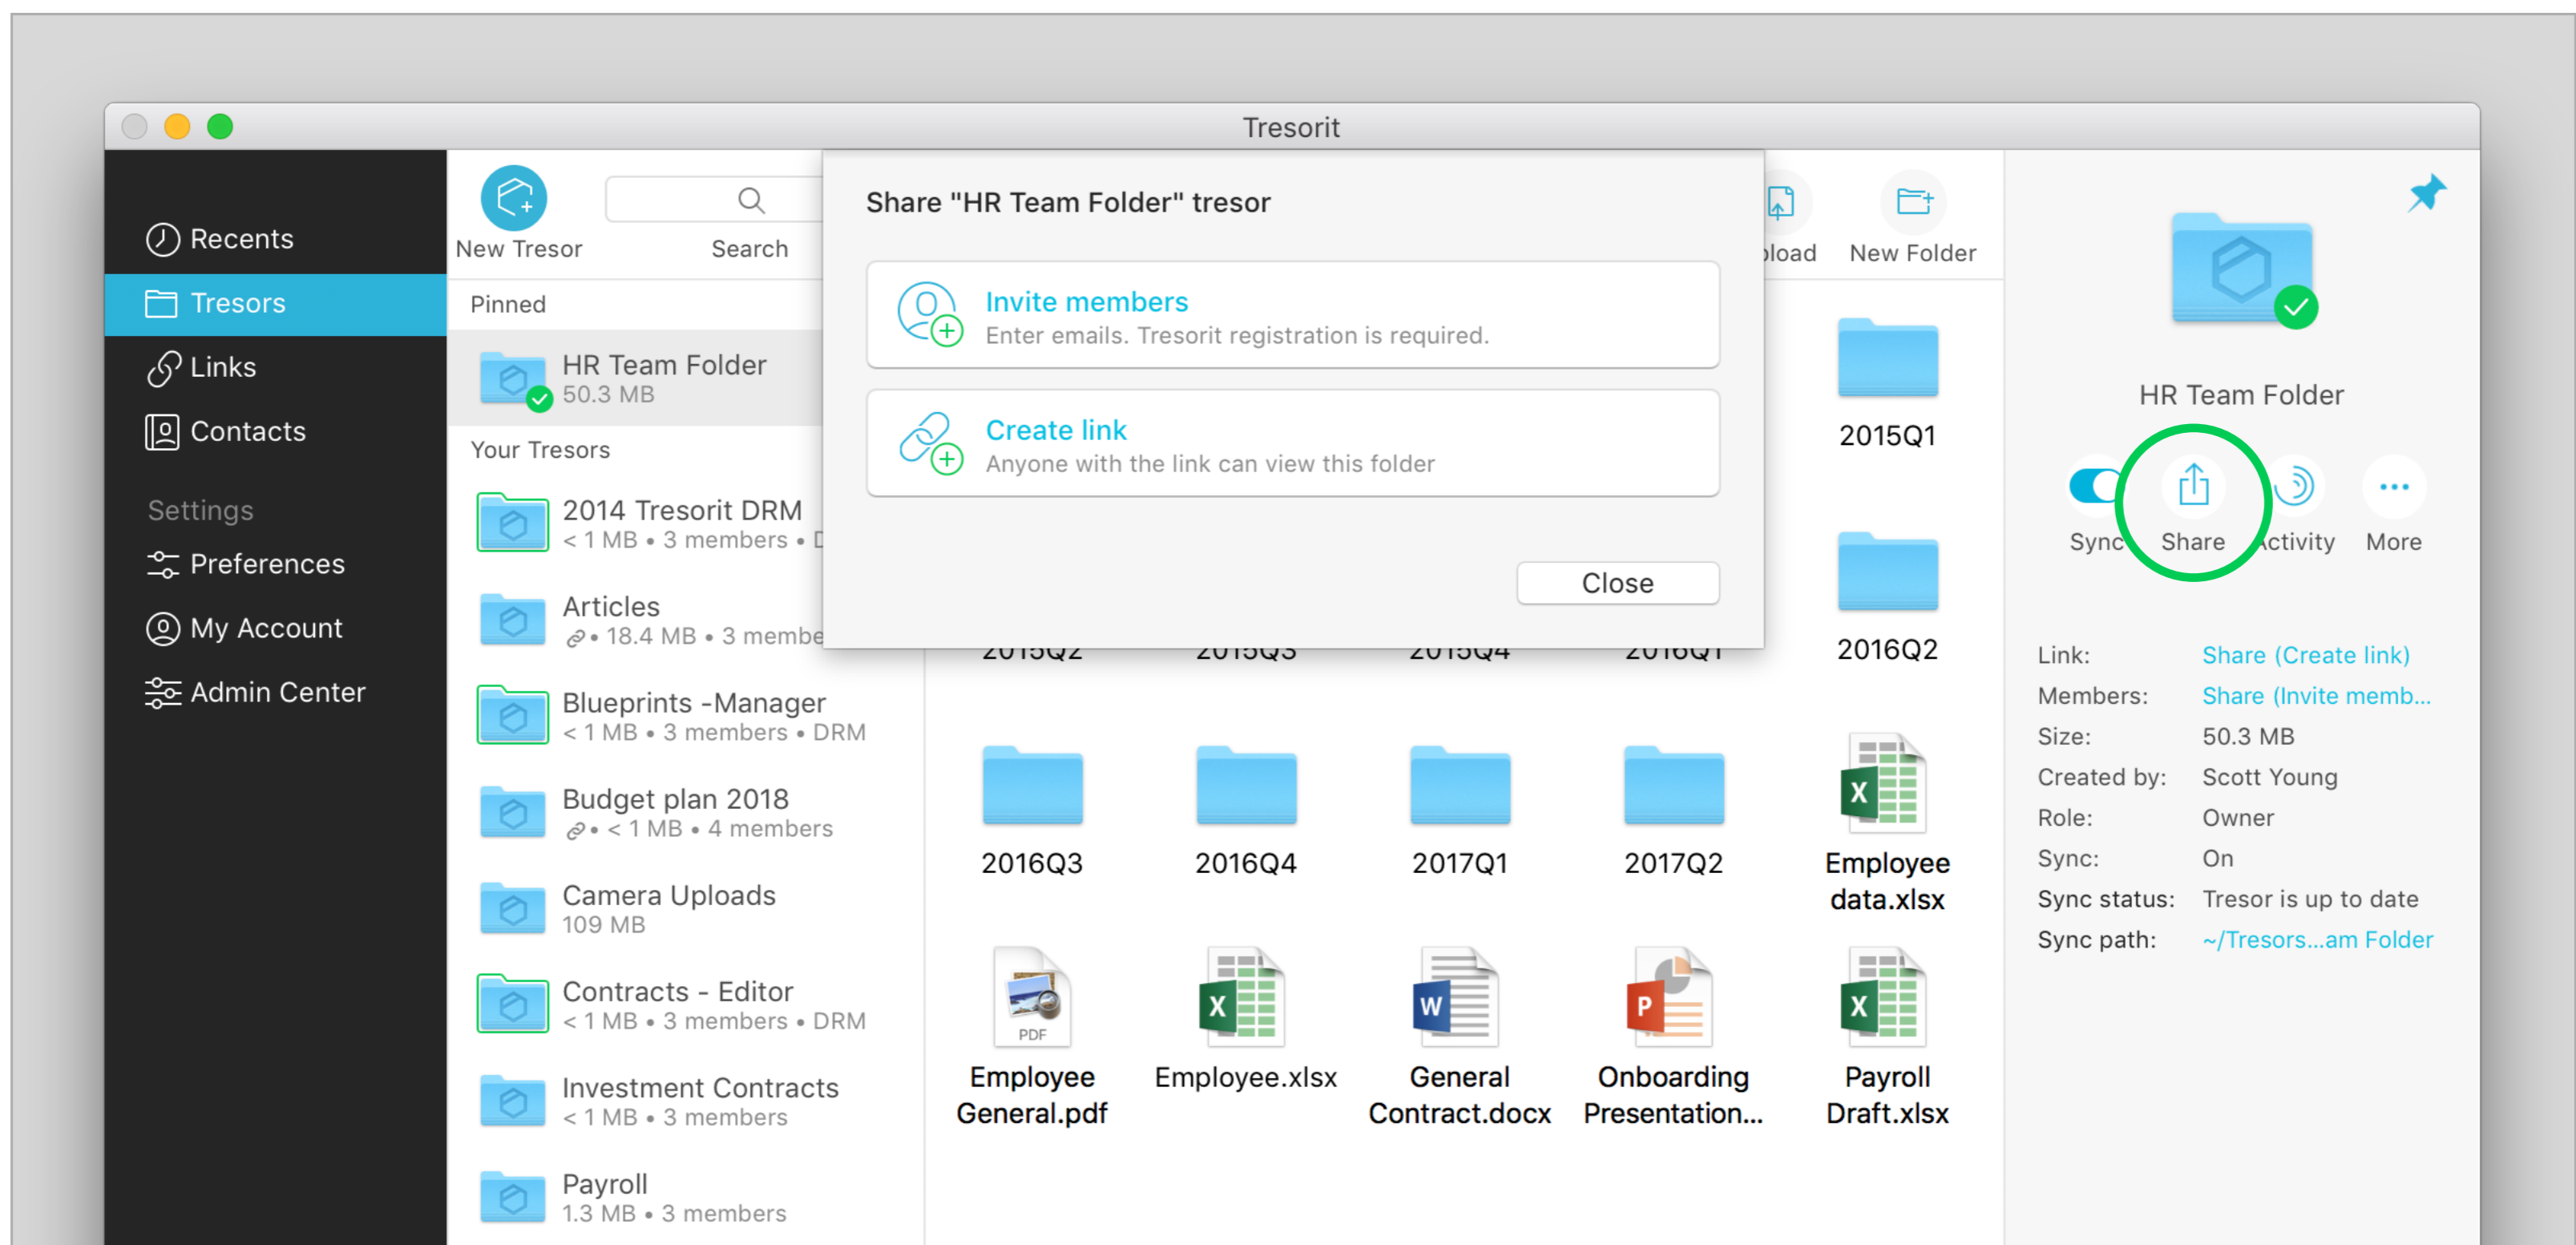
Tresorit

Recents
Tresors
Links
Contacts
Settings
Preferences
My Account
Admin Center

New Tresor
Search
Pinned
HR Team Folder
50.3 MB
Your Tresors
2014 Tresorit DRM
< 1 MB • 3 members • D
Articles
• 18.4 MB • 3 membe
Blueprints -Manager
< 1 MB • 3 members • DRM
Budget plan 2018
• < 1 MB • 4 members
Camera Uploads
109 MB
Contracts - Editor
< 1 MB • 3 members • DRM
Investment Contracts
< 1 MB • 3 members
Payroll
1.3 MB • 3 members

Share "HR Team Folder" tresor
Invite members
Enter emails. Tresorit registration is required.
Create link
Anyone with the link can view this folder
Close

load
New Folder
2015Q1
2015Q2
2015Q3
2015Q4
2016Q1
2016Q2
2016Q3
2016Q4
2017Q1
2017Q2
Employee data.xlsx
Employee General.pdf
Employee.xlsx
General Contract.docx
Onboarding Presentation...
Payroll Draft.xlsx

HR Team Folder
Sync
Share
Activity
More
Link: Share (Create link)
Members: Share (Invite memb...
Size: 50.3 MB
Created by: Scott Young
Role: Owner
Sync: On
Sync status: Tresor is up to date
Sync path: ~/Tresors...am Folder